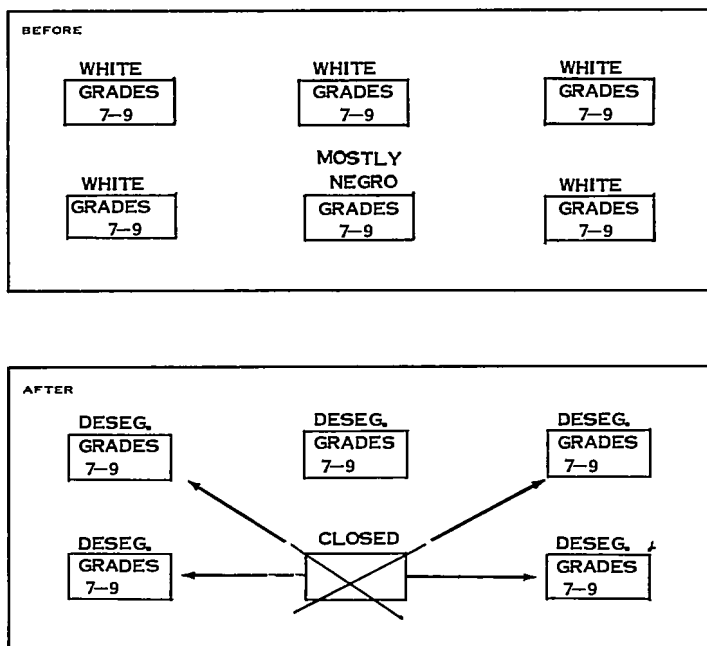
BEFORE

WHITE
GRADES
7–9

WHITE
GRADES
7–9

WHITE
GRADES
7–9

WHITE
GRADES
7–9

MOSTLY
NEGRO
GRADES
7–9

WHITE
GRADES
7–9

AFTER

DESEG.
GRADES
7–9

DESEG.
GRADES
7–9

DESEG.
GRADES
7–9

DESEG.
GRADES
7–9

CLOSED

DESEG.
GRADES
7–9